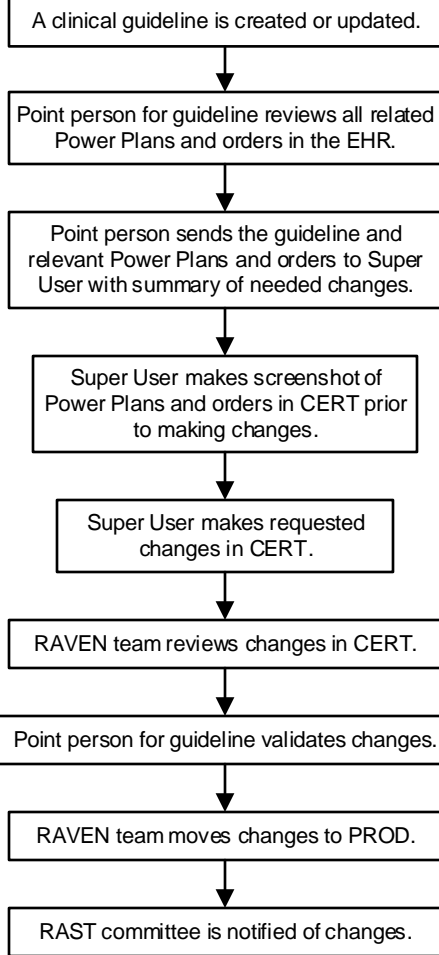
A clinical guideline is created or updated.

Point person for guideline reviews all related Power Plans and orders in the EHR.

Point person sends the guideline and relevant Power Plans and orders to Super User with summary of needed changes.

Super User makes screenshot of Power Plans and orders in CERT prior to making changes.

Super User makes requested changes in CERT.

RAVEN team reviews changes in CERT.

Point person for guideline validates changes.

RAVEN team moves changes to PROD.

RAST committee is notified of changes.